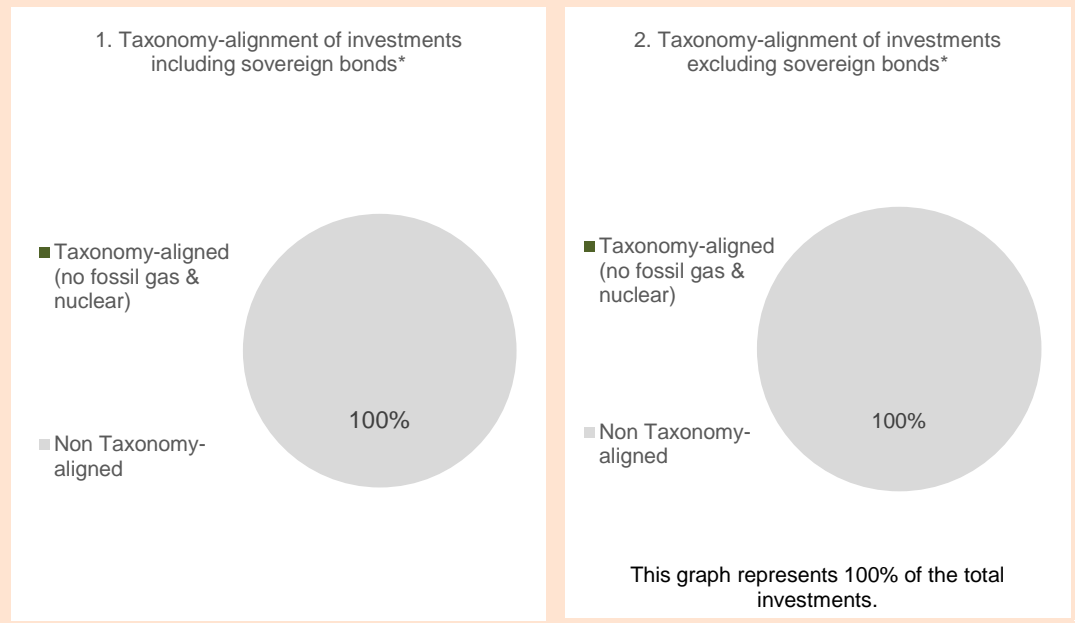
1. Taxonomy-alignment of investments including sovereign bonds*

Taxonomy-aligned (no fossil gas & nuclear)

Non Taxonomy-aligned

100%

2. Taxonomy-alignment of investments excluding sovereign bonds*

Taxonomy-aligned (no fossil gas & nuclear)

Non Taxonomy-aligned

100%

This graph represents 100% of the total investments.